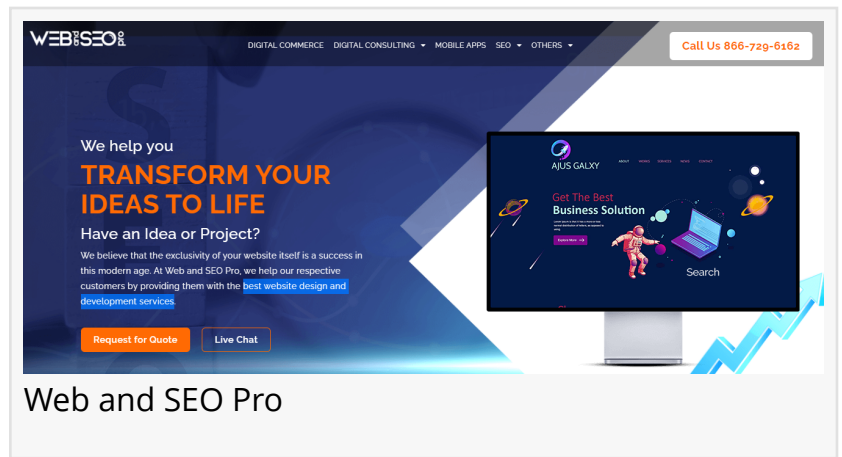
WEB and SEO pro

DIGITAL COMMERCE DIGITAL CONSULTING MOBILE APPS SEO OTHERS

Call Us 866-729-6162

We help you

TRANSFORM YOUR IDEAS TO LIFE

Have an Idea or Project?

We believe that the exclusivity of your website itself is a success in this modern age. At Web and SEO Pro, we help our respective customers by providing them with the best website design and development services.

Request for Quote

Live Chat

AJUS GALXY

Get The Best

Business Solution

Explore More

Search

Web and SEO Pro